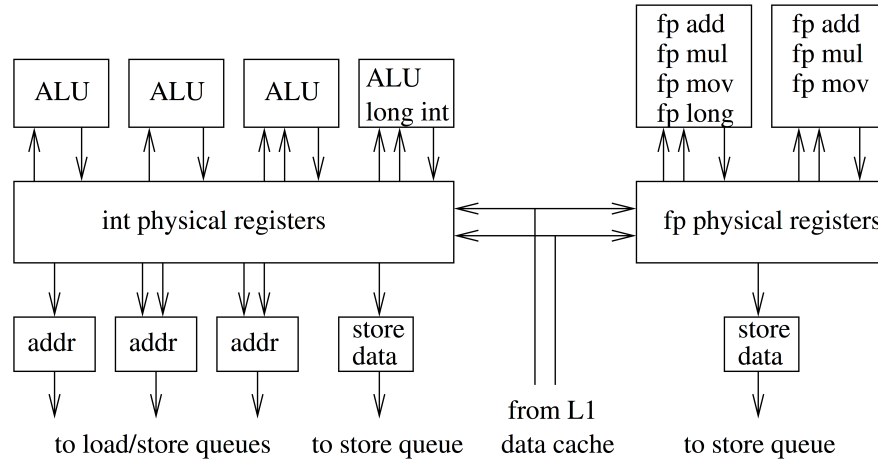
fp add
fp mul
fp mov
fp long

fp add
fp mul
fp mov

ALU

ALU

ALU

ALU
long int

int physical registers

fp physical registers

addr

addr

addr

store
data

store
data

to load/store queues

to store queue

from L1
data cache

to store queue